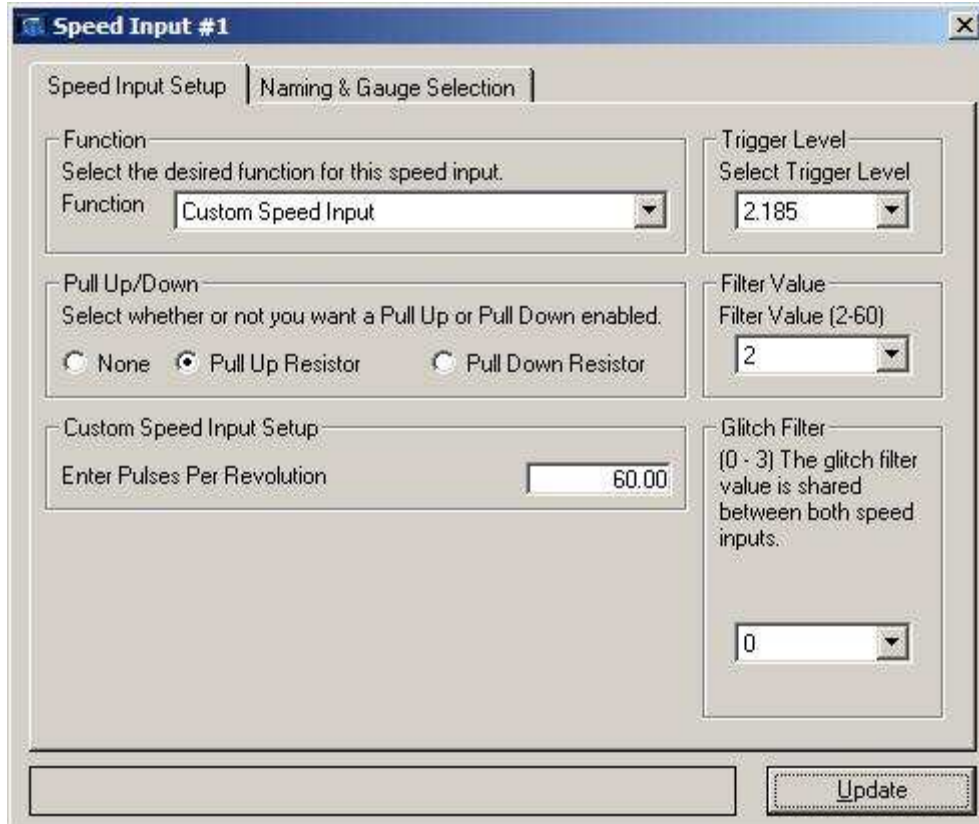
Speed Input #1

Speed Input Setup | Naming & Gauge Selection

Function
Select the desired function for this speed input.
Function Custom Speed Input

Trigger Level
Select Trigger Level
2.185

Pull Up/Down
Select whether or not you want a Pull Up or Pull Down enabled.
None Pull Up Resistor Pull Down Resistor

Filter Value
Filter Value (2-60)
2

Custom Speed Input Setup
Enter Pulses Per Revolution 60.00

Glitch Filter
(0 - 3) The glitch filter value is shared between both speed inputs.
0

Update